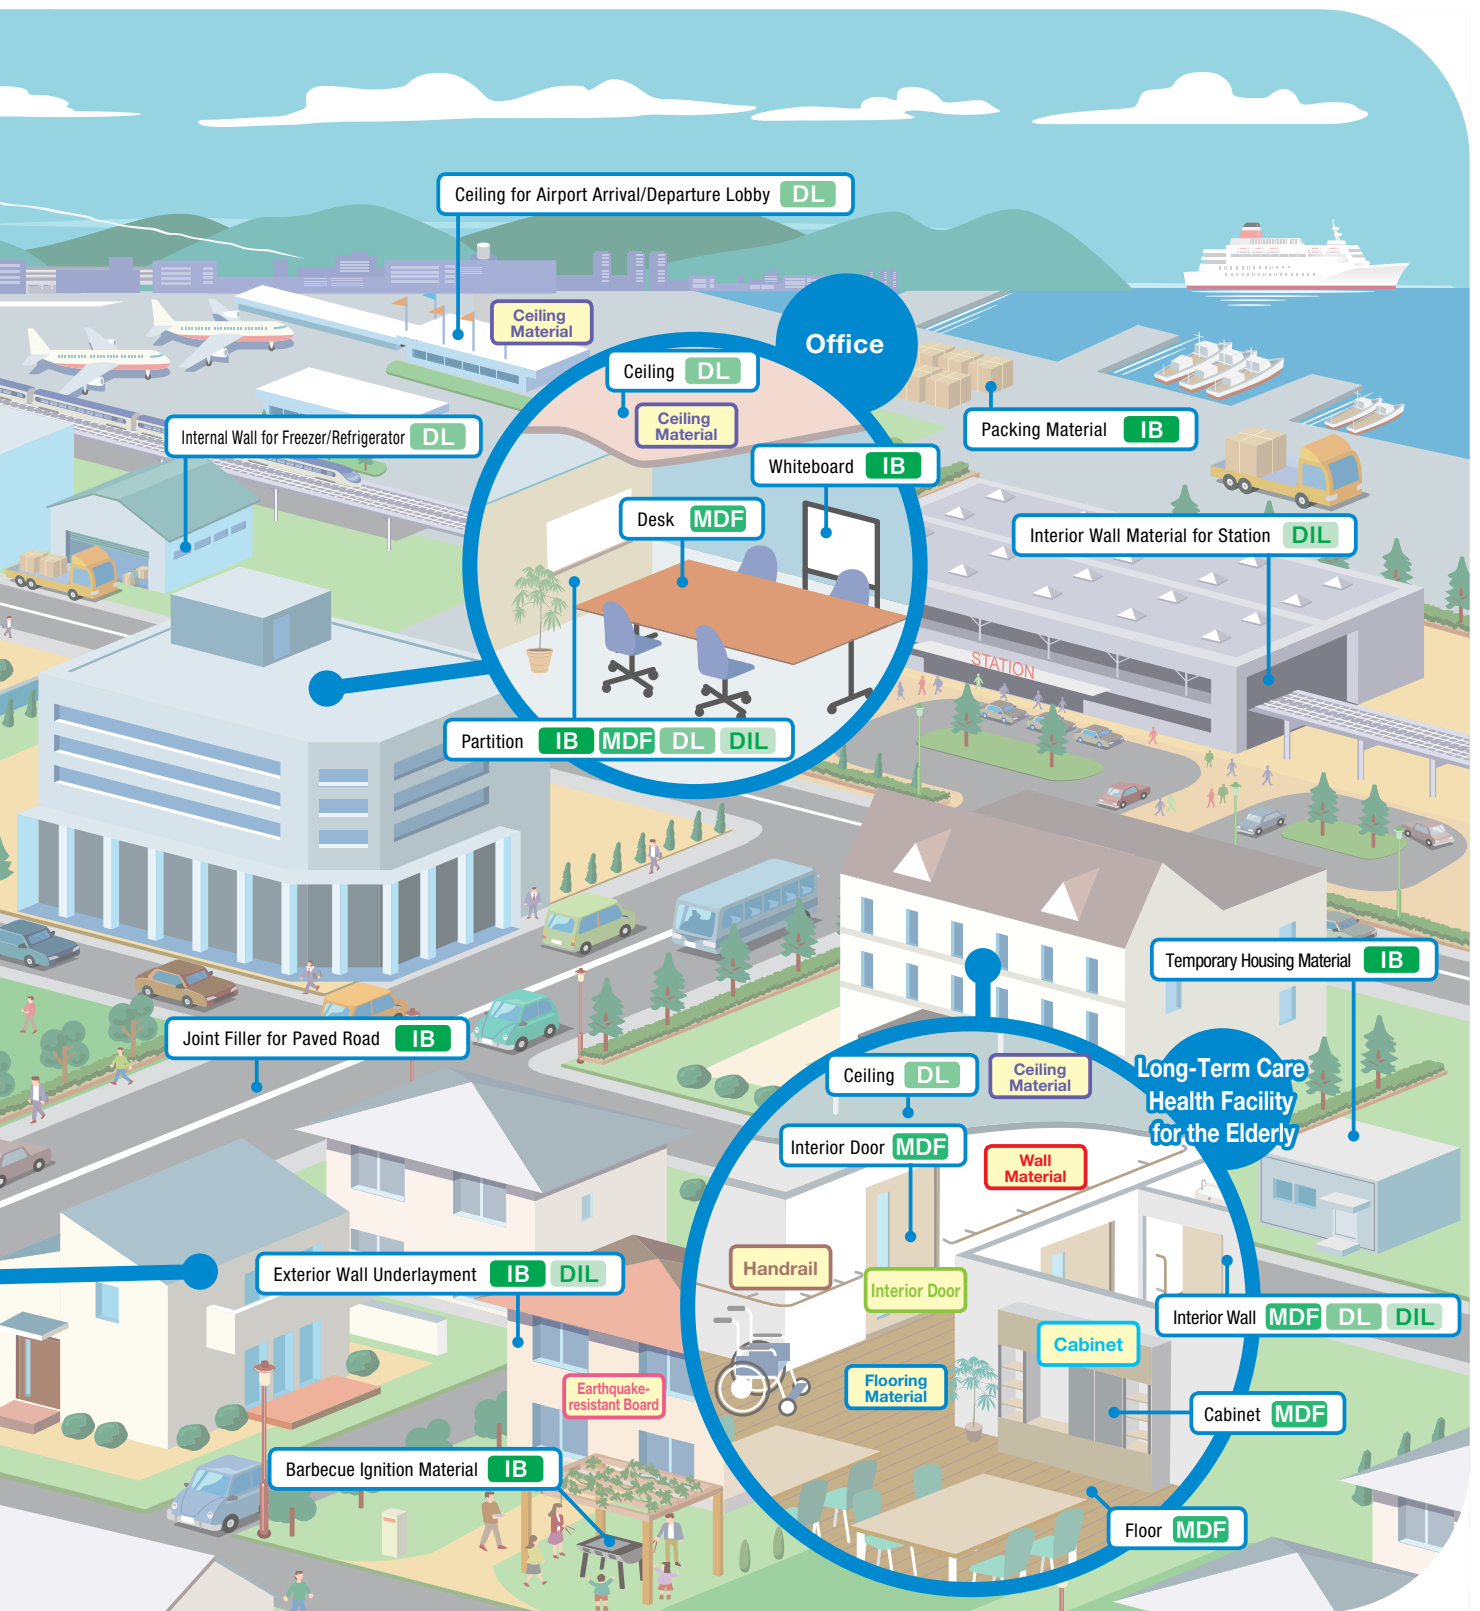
Ceiling for Airport Arrival/Departure Lobby DL

Ceiling Material

Office

Ceiling DL

Ceiling Material

Packing Material IB

Internal Wall for Freezer/Refrigerator DL

Whiteboard IB

Desk MDF

Interior Wall Material for Station DIL

STATION

Partition IB MDF DL DIL

Temporary Housing Material IB

Joint Filler for Paved Road IB

Ceiling DL

Ceiling Material

Long-Term Care Health Facility for the Elderly

Interior Door MDF

Wall Material

Handrail

Interior Door

Exterior Wall Underlayment IB DIL

Interior Wall MDF DL DIL

Cabinet

Earthquake-resistant Board

Flooring Material

Cabinet MDF

Barbecue Ignition Material IB

Floor MDF